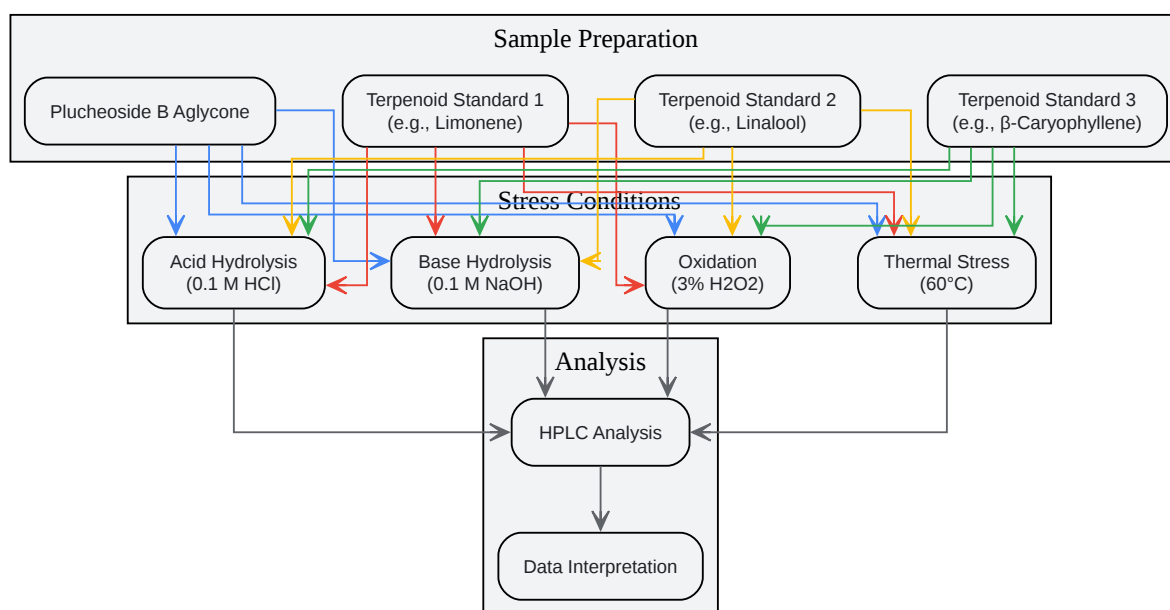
Sample Preparation

Pluchеoside B Aglycone

Terpenoid Standard 1
(e.g., Limonene)

Terpenoid Standard 2
(e.g., Linalool)

Terpenoid Standard 3
(e.g., β-Caryophyllene)

Stress Conditions

Acid Hydrolysis
(0.1 M HCl)

Base Hydrolysis
(0.1 M NaOH)

Oxidation
(3% H2O2)

Thermal Stress
(60°C)

Analysis

HPLC Analysis

Data Interpretation